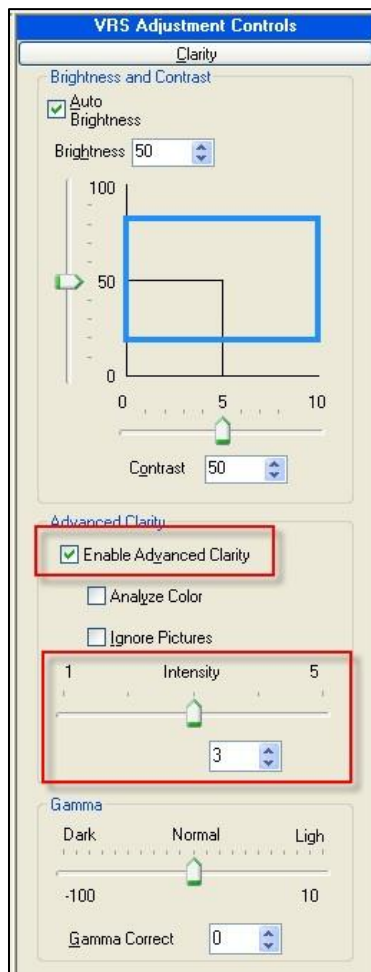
VRS Adjustment Controls

Clarity

Brightness and Contrast

Auto Brightness

Brightness 50

100

50

0

0 5 10

Contrast 50

Advanced Clarity

Enable Advanced Clarity

Analyze Color

Ignore Pictures

1 Intensity 5

3

Gamma

Dark Normal Ligh

-100 10

Gamma Correct 0